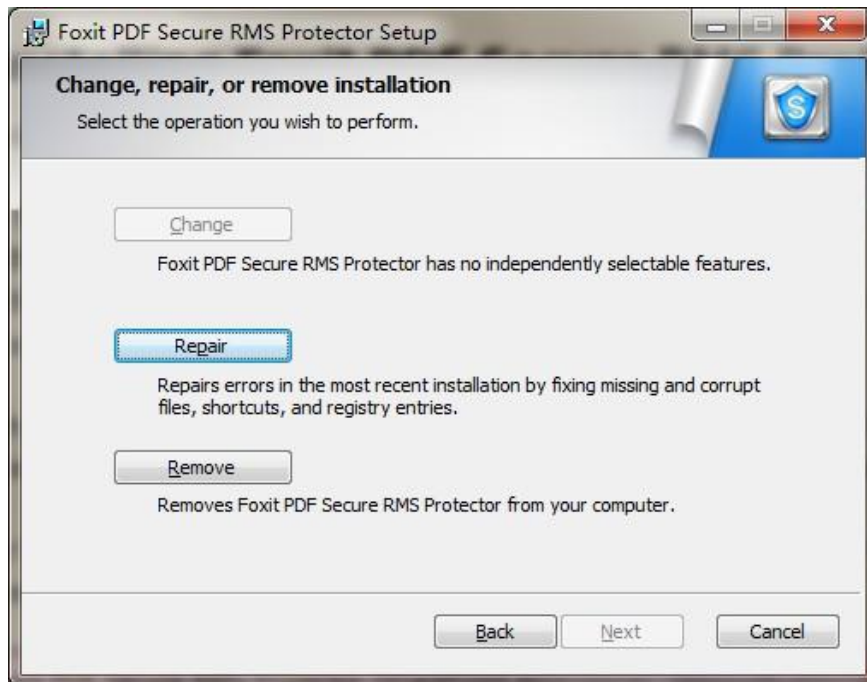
Foxit PDF Secure RMS Protector Setup

Change, repair, or remove installation

Select the operation you wish to perform.

Change

Foxit PDF Secure RMS Protector has no independently selectable features.

Repair

Repairs errors in the most recent installation by fixing missing and corrupt files, shortcuts, and registry entries.

Remove

Removes Foxit PDF Secure RMS Protector from your computer.

Back Next Cancel